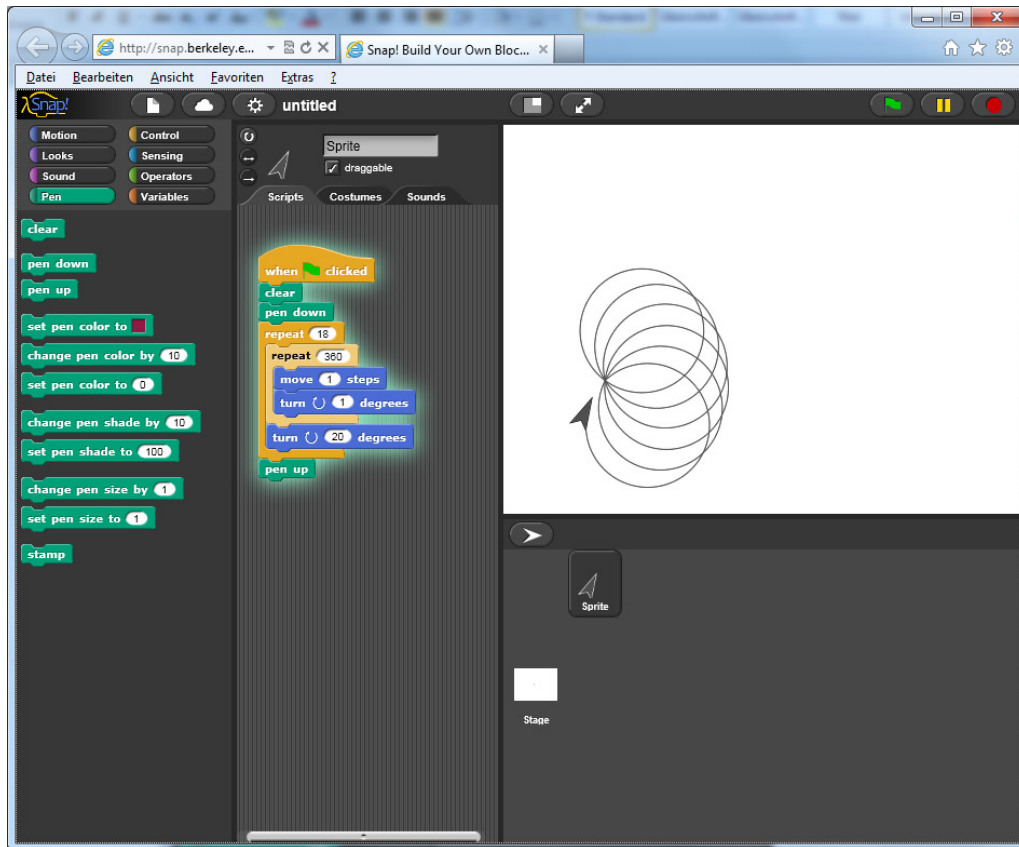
http://snap.berkeley.e...

Snap! Build Your Own Bloc...

Datei Bearbeiten Ansicht Favoriten Extras ?

Snap!

untitled

Motion
Looks
Sound
Pen
Control
Sensing
Operators
Variables

clear
pen down
pen up
set pen color to
change pen color by 10
set pen color to 0
change pen shade by 10
set pen shade to 100
change pen size by 1
set pen size to 1
stamp

Sprite
draggable

Scripts
Costumes
Sounds

when clicked
clear
pen down
repeat 18
repeat 360
move 1 steps
turn 1 degrees
turn 20 degrees
pen up

Sprite

Stage